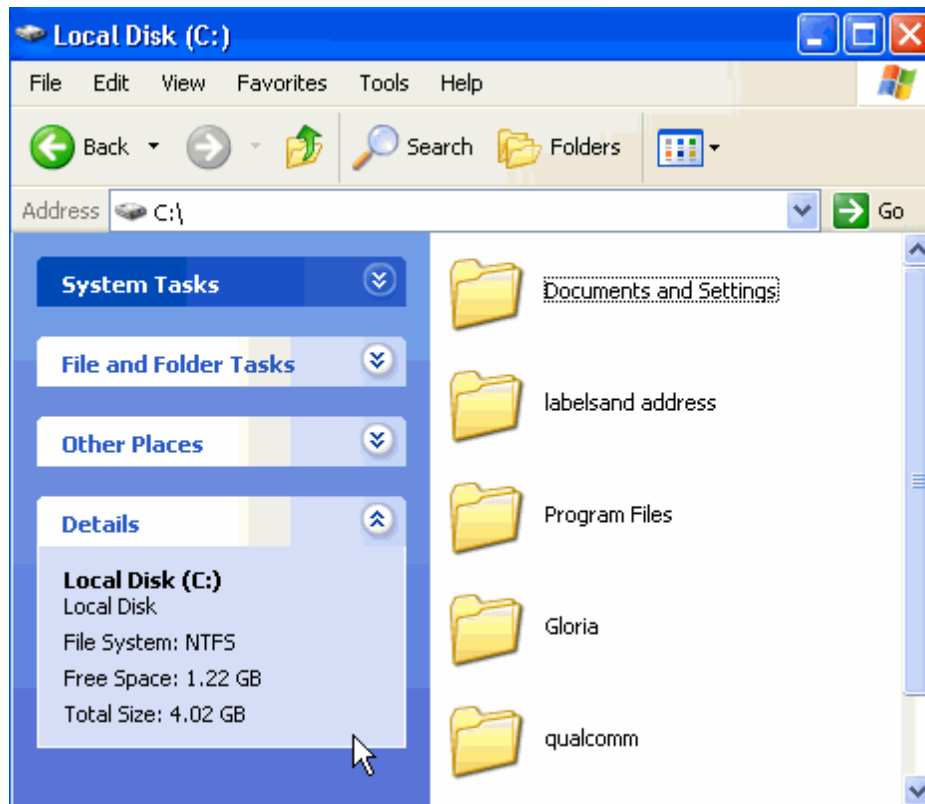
Local Disk (C:)

File Edit View Favorites Tools Help

Back Search Folders

Address C:\ Go

System Tasks

File and Folder Tasks

Other Places

Details

Local Disk (C:)
Local Disk
File System: NTFS
Free Space: 1.22 GB
Total Size: 4.02 GB

Documents and Settings

labelsand address

Program Files

Gloria

qualcomm